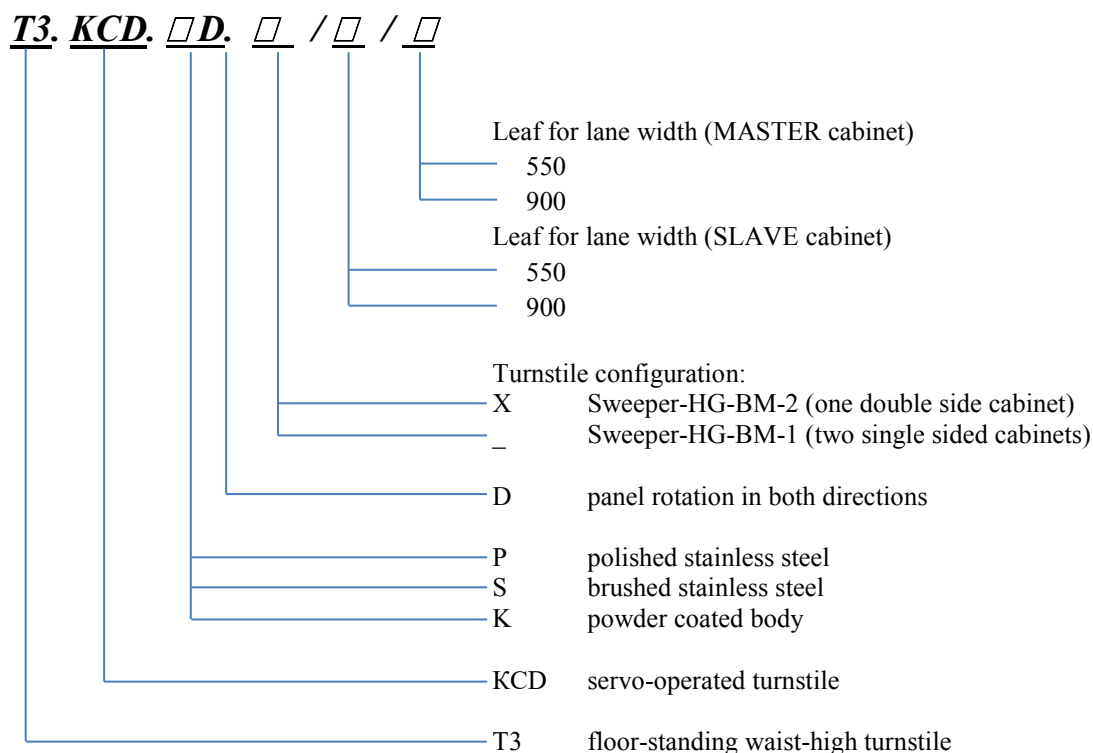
*T3. KCD. □D. □ /□ / □*

Leaf for lane width (MASTER cabinet)
550
900

Leaf for lane width (SLAVE cabinet)
550
900

Turnstile configuration:
X Sweeper-HG-BM-2 (one double side cabinet)
_ Sweeper-HG-BM-1 (two single sided cabinets)

D panel rotation in both directions

P polished stainless steel
S brushed stainless steel
K powder coated body

KCD servo-operated turnstile

T3 floor-standing waist-high turnstile